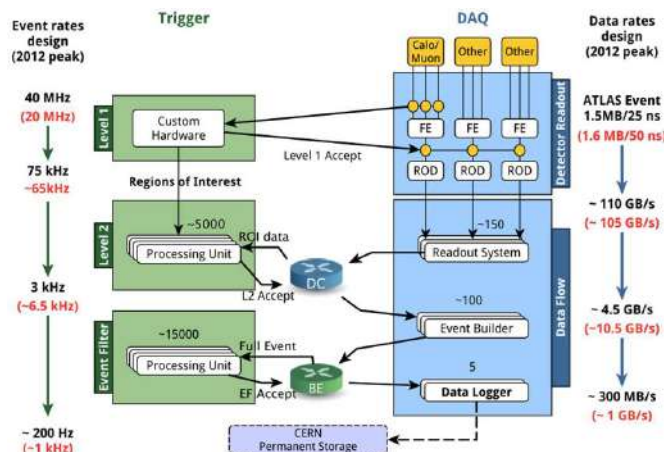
Event rates design (2012 peak)

Trigger

DAQ

Data rates design (2012 peak)

40 MHz
(20 MHz)

75 kHz
~65kHz

3 kHz
(~6.5 kHz)

~ 200 Hz
(~1 kHz)

Level 1
Custom Hardware

Level 1 Accept

Regions of Interest

Level 2
~5000
Processing Unit
RoI data
L2 Accept
DC

Event Filter
~15000
Processing Unit
Full Event
EF Accept
BE

Calo/Muon
Other
Other
FE
FE
FE
ROD
ROD
ROD
Detector Readout

~150
Readout System
~100
Event Builder
5
Data Logger
Data Flow

CERN
Permanent Storage

ATLAS Event
1.5MB/25 ns
(1.6 MB/50 ns)

~ 110 GB/s
(~ 105 GB/s)

~ 4.5 GB/s
(~10.5 GB/s)

~ 300 MB/s
(~ 1 GB/s)